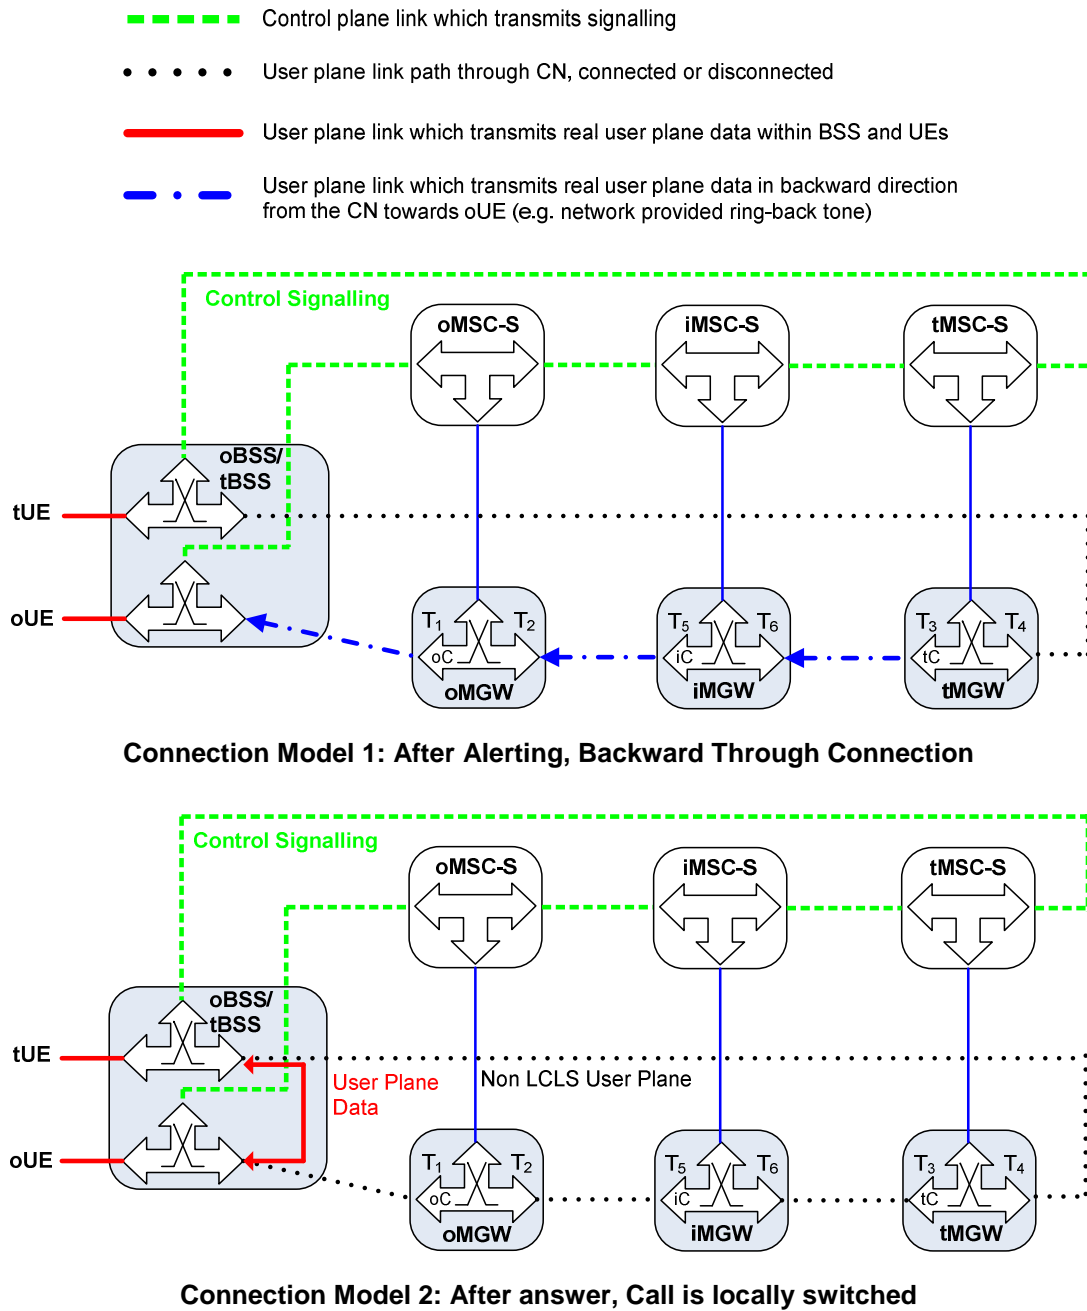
Control plane link which transmits signalling

User plane link path through CN, connected or disconnected

User plane link which transmits real user plane data within BSS and UEs

User plane link which transmits real user plane data in backward direction from the CN towards oUE (e.g. network provided ring-back tone)

Control Signalling

oMSC-S

iMSC-S

tMSC-S

oBSS/ tBSS

tUE

oUE

$T_1$ $T_2$ oC oMGW

$T_5$ $T_6$ iC iMGW

$T_3$ $T_4$ tC tMGW

Connection Model 1: After Alerting, Backward Through Connection

Control Signalling

oMSC-S

iMSC-S

tMSC-S

oBSS/ tBSS

tUE

oUE

User Plane Data

Non LCLS User Plane

$T_1$ $T_2$ oC oMGW

$T_5$ $T_6$ iC iMGW

$T_3$ $T_4$ tC tMGW

Connection Model 2: After answer, Call is locally switched